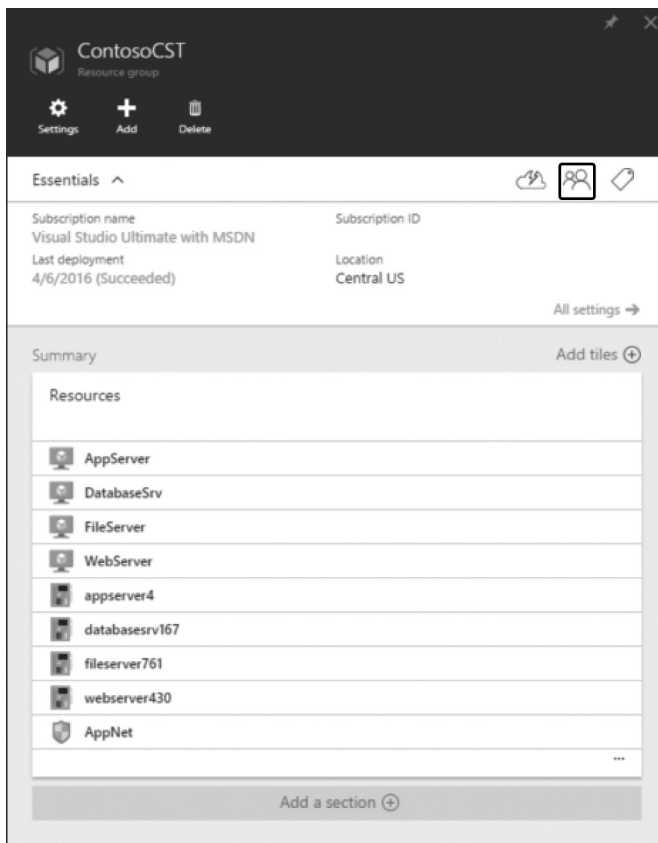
ContosoCST
Resource group

Settings
Add
Delete

Essentials ^

Subscription name
Visual Studio Ultimate with MSDN

Subscription ID

Last deployment
4/6/2016 (Succeeded)

Location
Central US

All settings →

Summary

Add tiles ⊕

Resources

AppServer
DatabaseSrv
FileServer
WebServer
appserver4
databasesrv167
fileserver761
webserver430
AppNet

...

Add a section ⊕